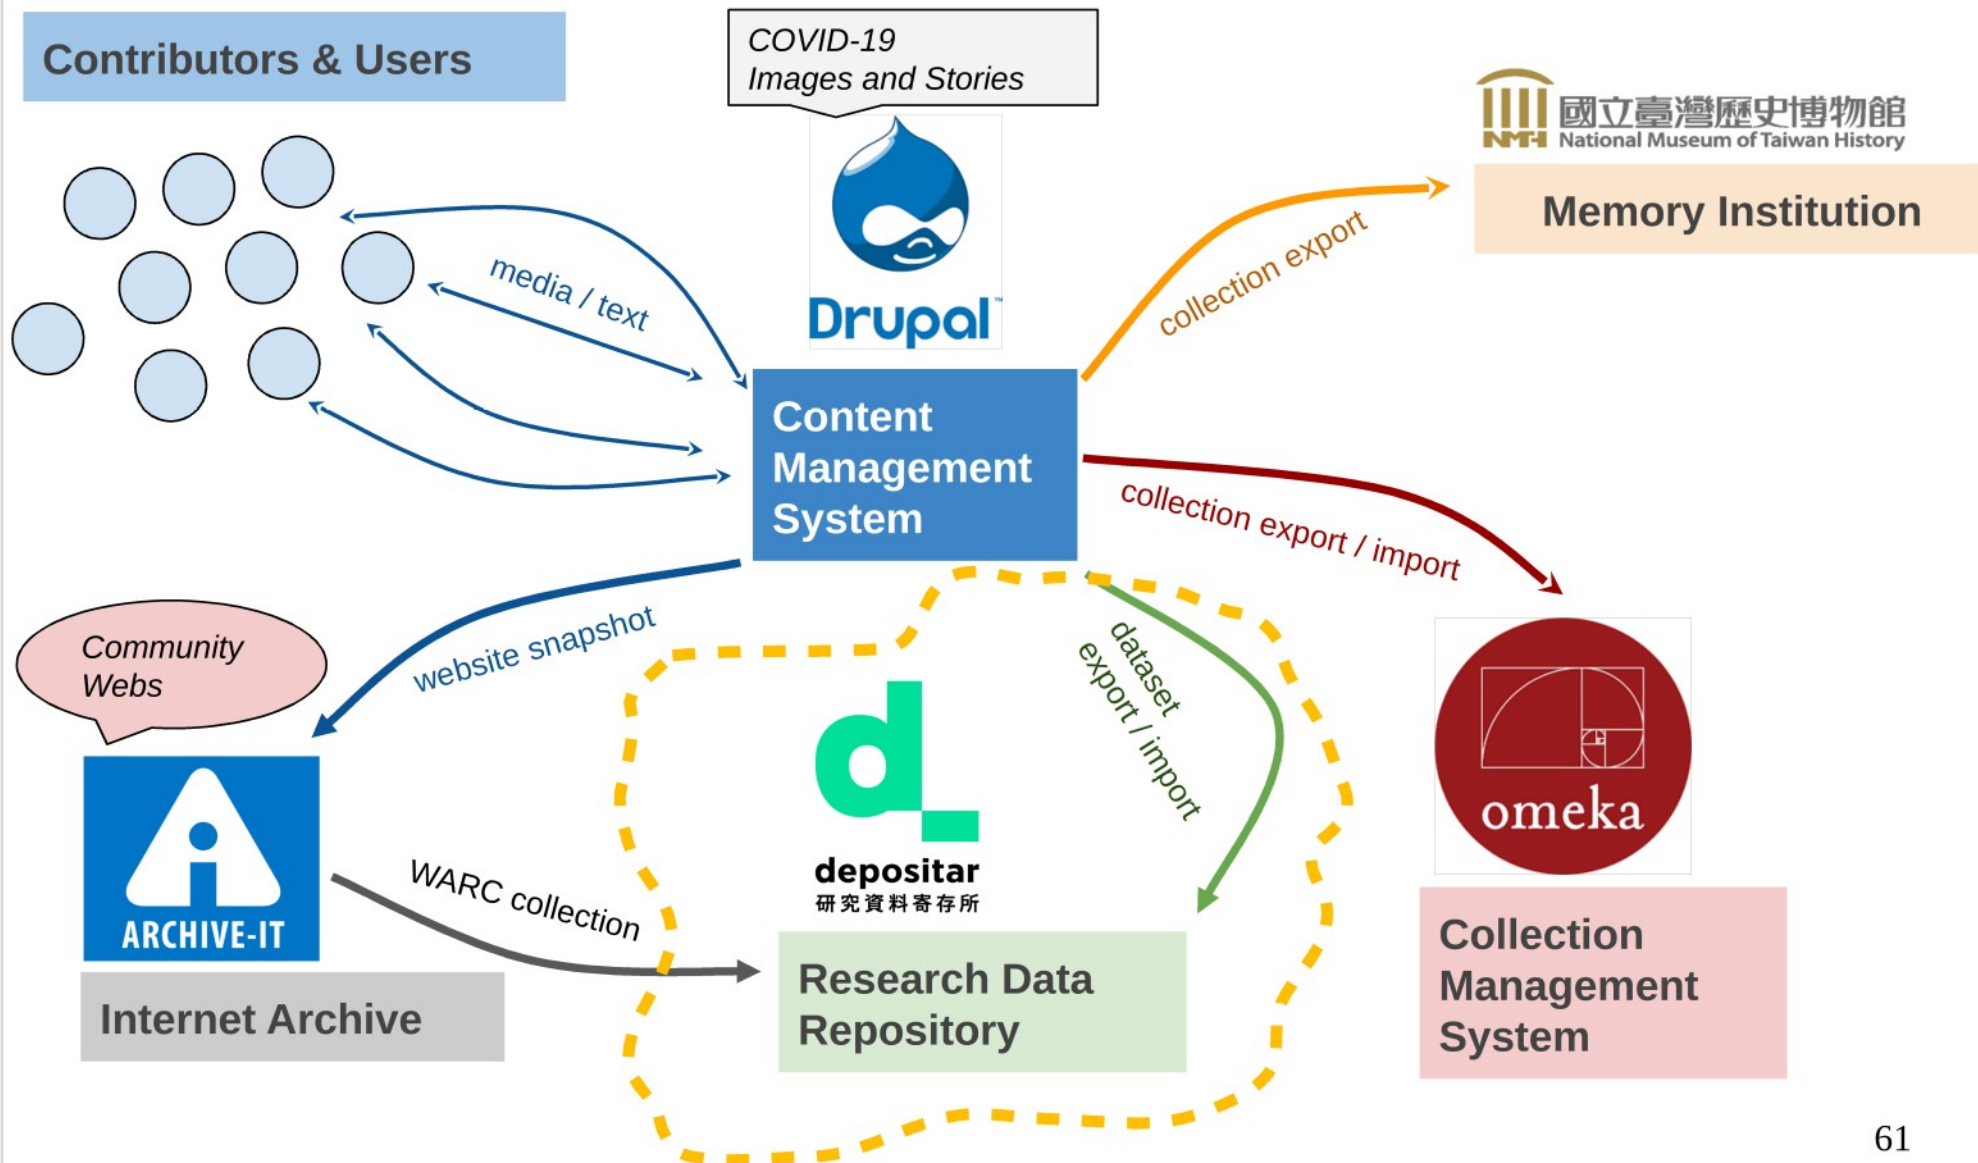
Contributors & Users

COVID-19
Images and Stories

Drupal

國立臺灣歷史博物館
NMTH National Museum of Taiwan History

Memory Institution

media / text

collection export

Content Management System

collection export / import

dataset export / import

website snapshot

Community Webs

ARCHIVE-IT

Internet Archive

WARC collection

depositar
研究資料寄存所

Research Data Repository

omeka

Collection Management System

61